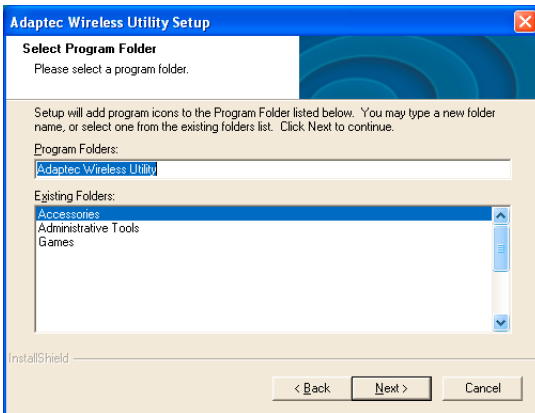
Adaptec Wireless Utility Setup

Select Program Folder
Please select a program folder.

Setup will add program icons to the Program Folder listed below. You may type a new folder name, or select one from the existing folders list. Click Next to continue.

Program Folders:
Adaptec Wireless Utility

Existing Folders:
Accessories
Administrative Tools
Games

InstallShield

< Back
Next >
Cancel